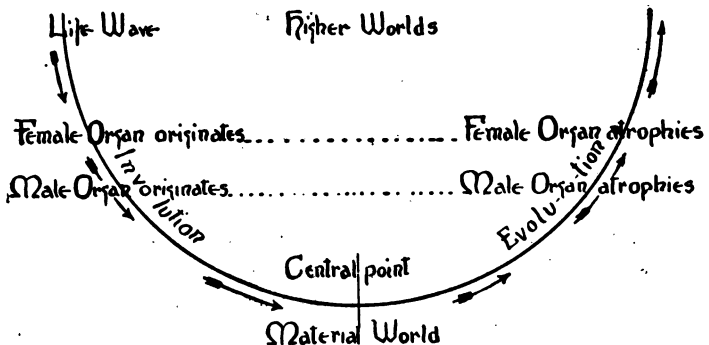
Life Wave

Higher Worlds

Female Organ originates.................Female Organ atrophies

Male Organ originates.....................Male Organ atrophies

Involution

Evolution

Central point

Material World